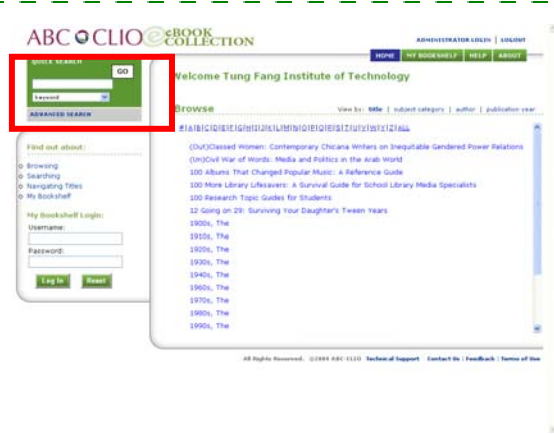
ABC CLIO eBOOK COLLECTION

ADMINISTRATOR LOGIN | LOGOUT

HOME | MY BOOKSHELF | HELP | ABOUT

QUICK SEARCH

GO

keyword

ADVANCED SEARCH

Welcome Tung Fang Institute of Technology

Browse

View by: title | subject categories | author | publication year

#|A|B|C|D|E|F|G|H|I|J|K|L|M|N|O|P|Q|R|S|T|U|V|W|X|Y|Z|ALL

(Out)Classed Women: Contemporary Chicana Writers on Inequitable Gendered Power Relations
(Un)Civil War of Words: Media and Politics in the Arab World
100 Albums That Changed Popular Music: A Reference Guide
100 More Library Lifesavers: A Survival Guide for School Library Media Specialists
100 Research Topic Guides for Students
12 Going on 29: Surviving Your Daughter's Tween Years
1900s, The
1910s, The
1920s, The
1930s, The
1940s, The
1960s, The
1970s, The
1980s, The
1990s, The

Find out about:
Browsing
Searching
Navigating Titles
My Bookshelf

My Bookshelf Login:
Username:
Password:
Log In
Reset

All Rights Reserved. ©2009 ABC-CLIO Technical Support Contact Us | Feedback | Terms of Use